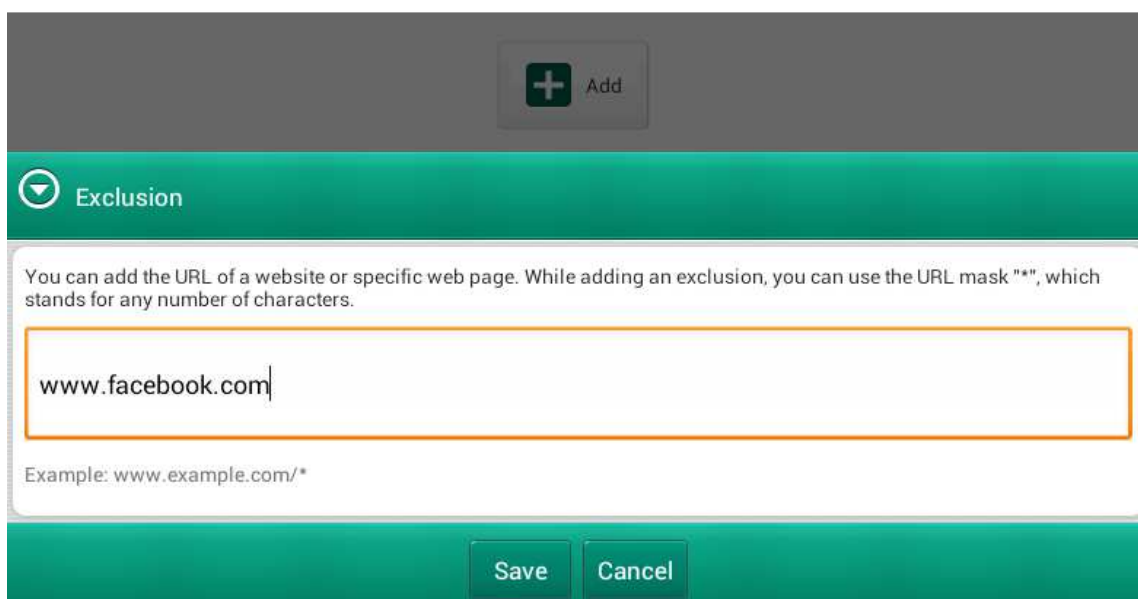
Add

Exclusion

You can add the URL of a website or specific web page. While adding an exclusion, you can use the URL mask "*", which stands for any number of characters.

www.facebook.com

Example: www.example.com/*

Save Cancel